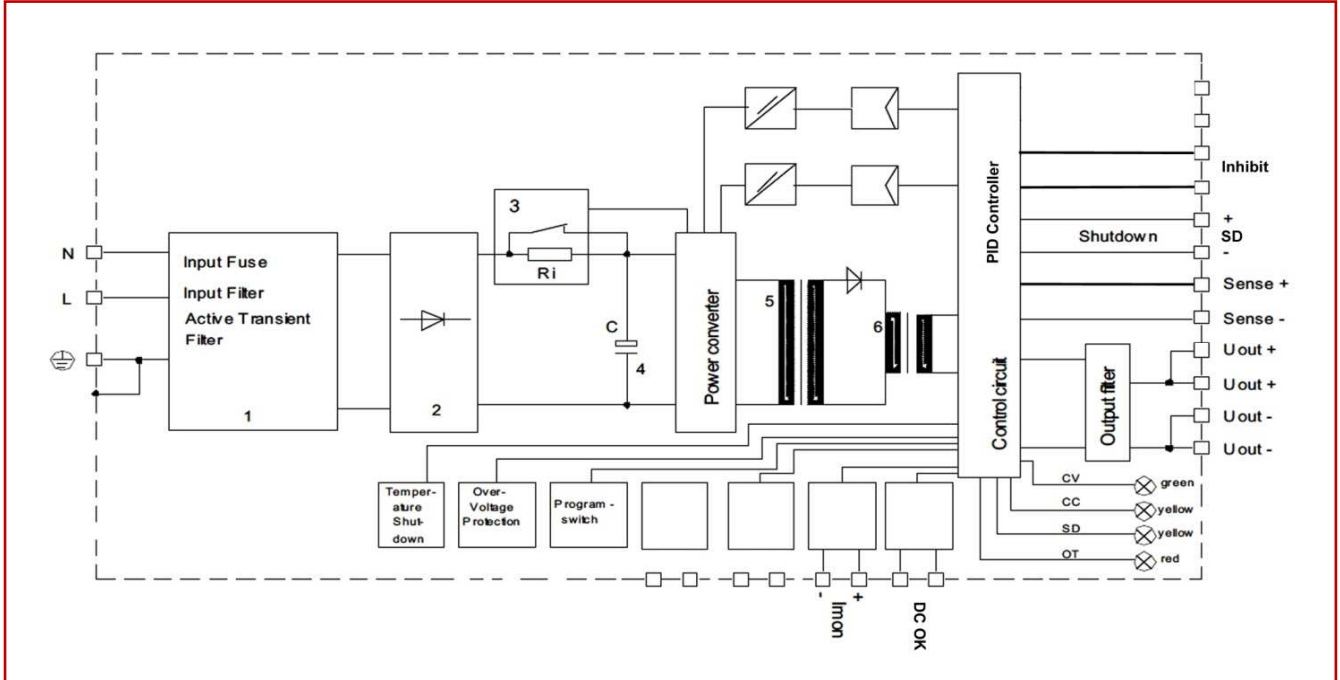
N
L
Input Fuse
Input Filter
Active Transient Filter
1
2
3
Ri
C
4
Power converter
5
6
PID Controller
Control circuit
Output filter
Inhibit
+
SD
-
Shutdown
Sense +
Sense -
Uout +
Uout +
Uout -
Uout -
CV green
CC yellow
SD yellow
OT red
Temperature Shutdown
Over-Voltage Protection
Program - switch
- Imon +
DC OK